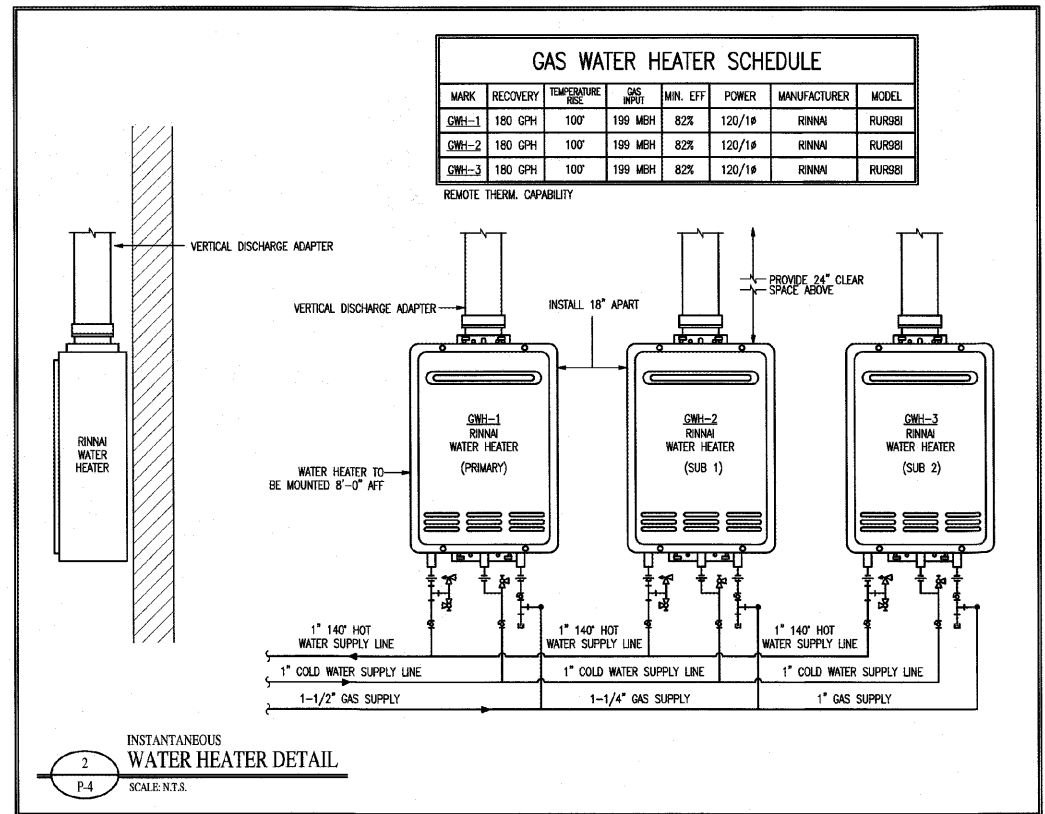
GAS WATER HEATER SCHEDULE

| MARK | RECOVERY | TEMPERATURE RISE | GAS INPUT | MIN. EFF | POWER | MANUFACTURER | MODEL |
|---|---|---|---|---|---|---|---|
| GWH-1 | 180 GPH | 100' | 199 MBH | 82% | 120/1Ø | RINNAI | RUR98I |
| GWH-2 | 180 GPH | 100' | 199 MBH | 82% | 120/1Ø | RINNAI | RUR98I |
| GWH-3 | 180 GPH | 100' | 199 MBH | 82% | 120/1Ø | RINNAI | RUR98I |

REMOTE THERM. CAPABILITY

VERTICAL DISCHARGE ADAPTER

RINNAI WATER HEATER

VERTICAL DISCHARGE ADAPTER

INSTALL 18" APART

PROVIDE 24" CLEAR SPACE ABOVE

GWH-1 RINNAI WATER HEATER (PRIMARY)

GWH-2 RINNAI WATER HEATER (SUB 1)

GWH-3 RINNAI WATER HEATER (SUB 2)

WATER HEATER TO BE MOUNTED 8'-0" AFF

1" 140' HOT WATER SUPPLY LINE

1" 140' HOT WATER SUPPLY LINE

1" 140' HOT WATER SUPPLY LINE

1" COLD WATER SUPPLY LINE

1" COLD WATER SUPPLY LINE

1" COLD WATER SUPPLY LINE

1-1/2" GAS SUPPLY

1-1/4" GAS SUPPLY

1" GAS SUPPLY

2

P-4

INSTANTANEOUS
WATER HEATER DETAIL
SCALE: N.T.S.